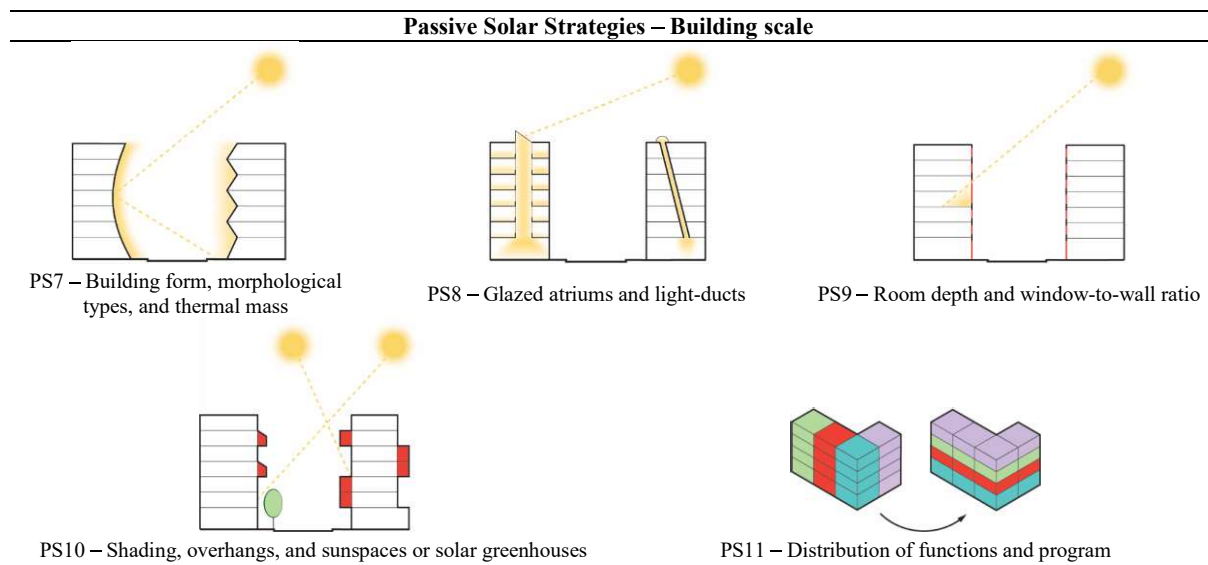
**Passive Solar Strategies – Building scale**

PS7 – Building form, morphological types, and thermal mass

PS8 – Glazed atriums and light-ducts

PS9 – Room depth and window-to-wall ratio

PS10 – Shading, overhangs, and sunspaces or solar greenhouses

PS11 – Distribution of functions and program